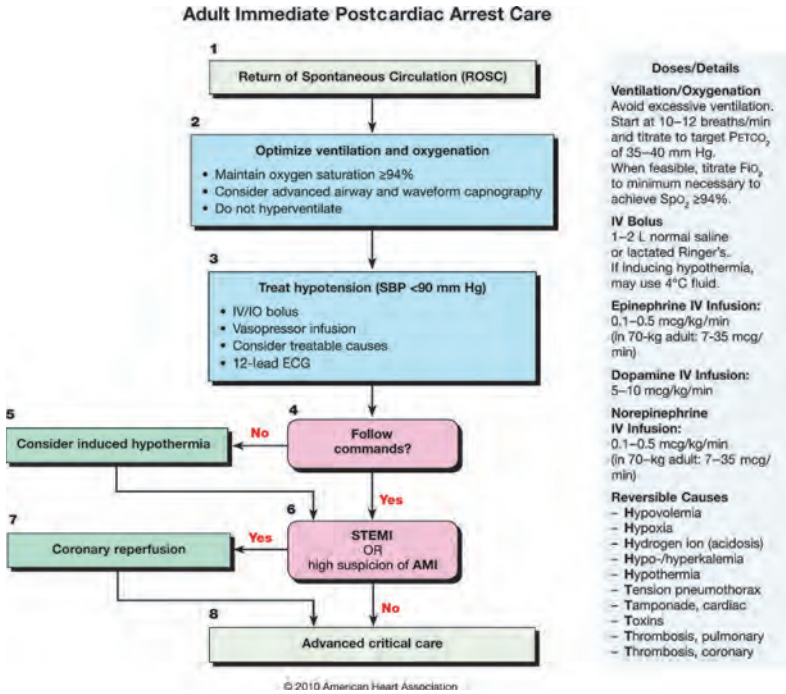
Adult Immediate Postcardiac Arrest Care

1

Return of Spontaneous Circulation (ROSC)

2

Optimize ventilation and oxygenation

• Maintain oxygen saturation ≥94%
• Consider advanced airway and waveform capnography
• Do not hyperventilate

3

Treat hypotension (SBP <90 mm Hg)

• IV/IO bolus
• Vasopressor infusion
• Consider treatable causes
• 12-lead ECG

4

Follow commands?

No

5

Consider induced hypothermia

Yes

6

STEMI OR high suspicion of AMI

Yes

7

Coronary reperfusion

No

8

Advanced critical care

Doses/Details

Ventilation/Oxygenation
Avoid excessive ventilation. Start at 10–12 breaths/min and titrate to target $P_{ETCO_2}$ of 35–40 mm Hg. When feasible, titrate $F_{IO_2}$ to minimum necessary to achieve $S_{PO_2}$ ≥94%.

IV Bolus
1–2 L normal saline or lactated Ringer's. If inducing hypothermia, may use 4°C fluid.

Epinephrine IV Infusion:
0.1–0.5 mcg/kg/min (in 70-kg adult: 7-35 mcg/min)

Dopamine IV Infusion:
5–10 mcg/kg/min

Norepinephrine IV Infusion:
0.1–0.5 mcg/kg/min (in 70-kg adult: 7–35 mcg/min)

Reversible Causes
– Hypovolemia
– Hypoxia
– Hydrogen ion (acidosis)
– Hypo-/hyperkalemia
– Hypothermia
– Tension pneumothorax
– Tamponade, cardiac
– Toxins
– Thrombosis, pulmonary
– Thrombosis, coronary

© 2010 American Heart Association